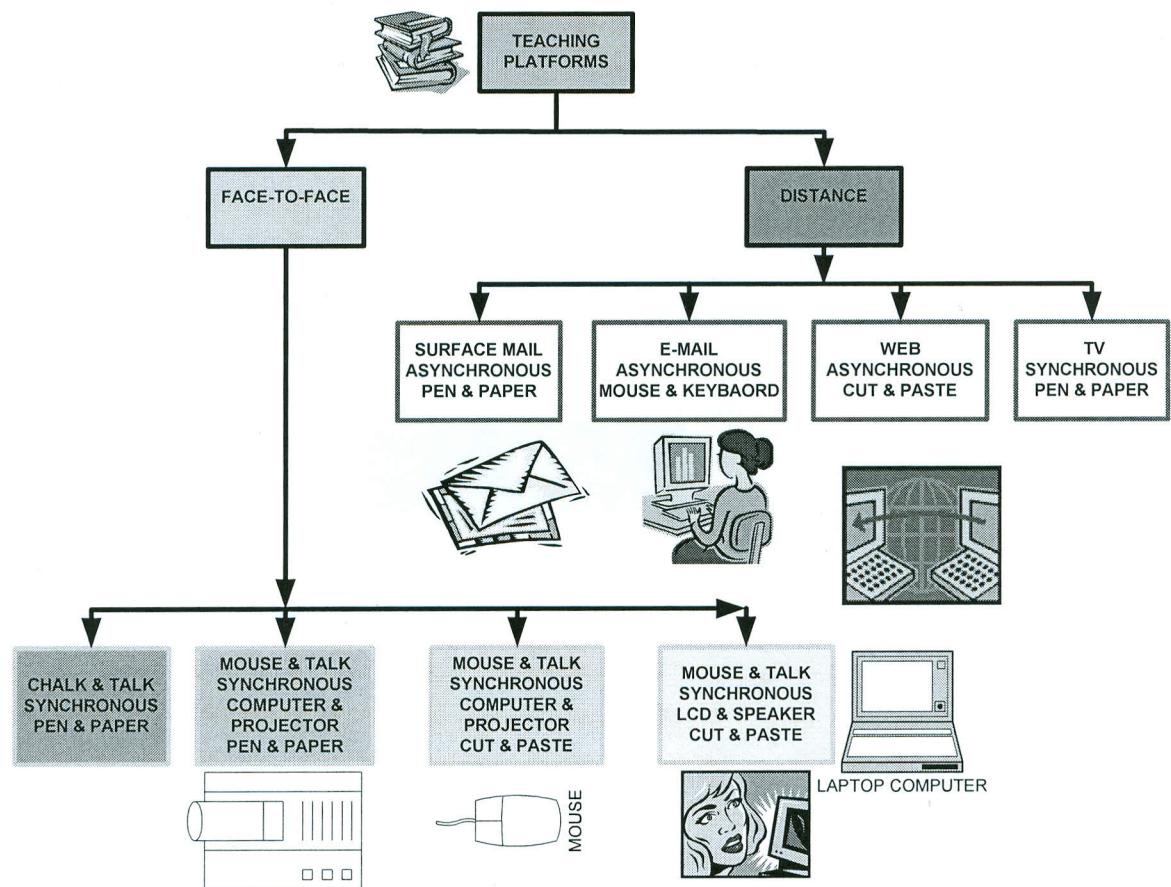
TEACHING PLATFORMS

FACE-TO-FACE

DISTANCE

SURFACE MAIL
ASYNCHRONOUS
PEN & PAPER

E-MAIL
ASYNCHRONOUS
MOUSE & KEYBAORD

WEB
ASYNCHRONOUS
CUT & PASTE

TV
SYNCHRONOUS
PEN & PAPER

CHALK & TALK
SYNCHRONOUS
PEN & PAPER

MOUSE & TALK
SYNCHRONOUS
COMPUTER &
PROJECTOR
PEN & PAPER

MOUSE & TALK
SYNCHRONOUS
COMPUTER &
PROJECTOR
CUT & PASTE

MOUSE & TALK
SYNCHRONOUS
LCD & SPEAKER
CUT & PASTE

MOUSE

LAPTOP COMPUTER